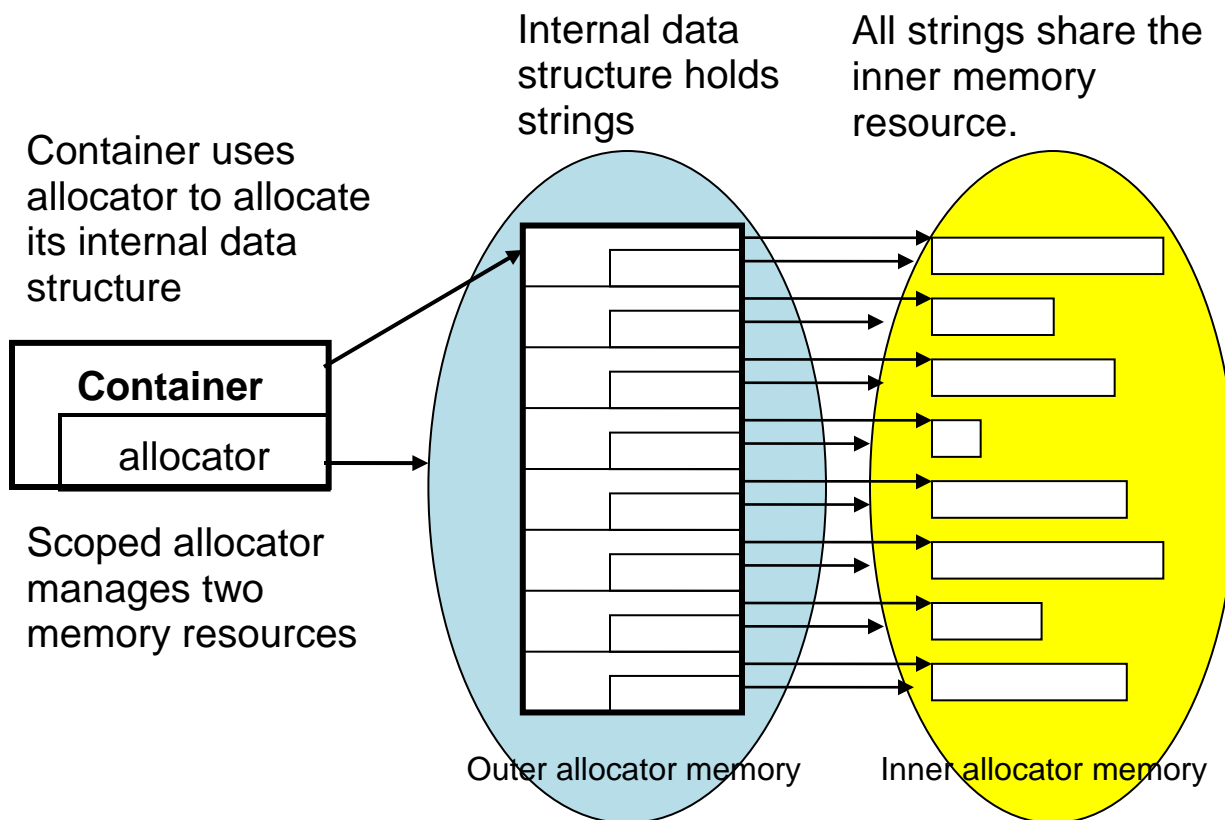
Internal data structure holds strings

All strings share the inner memory resource.

Container uses allocator to allocate its internal data structure

Container

allocator

Scoped allocator manages two memory resources

Outer allocator memory

Inner allocator memory